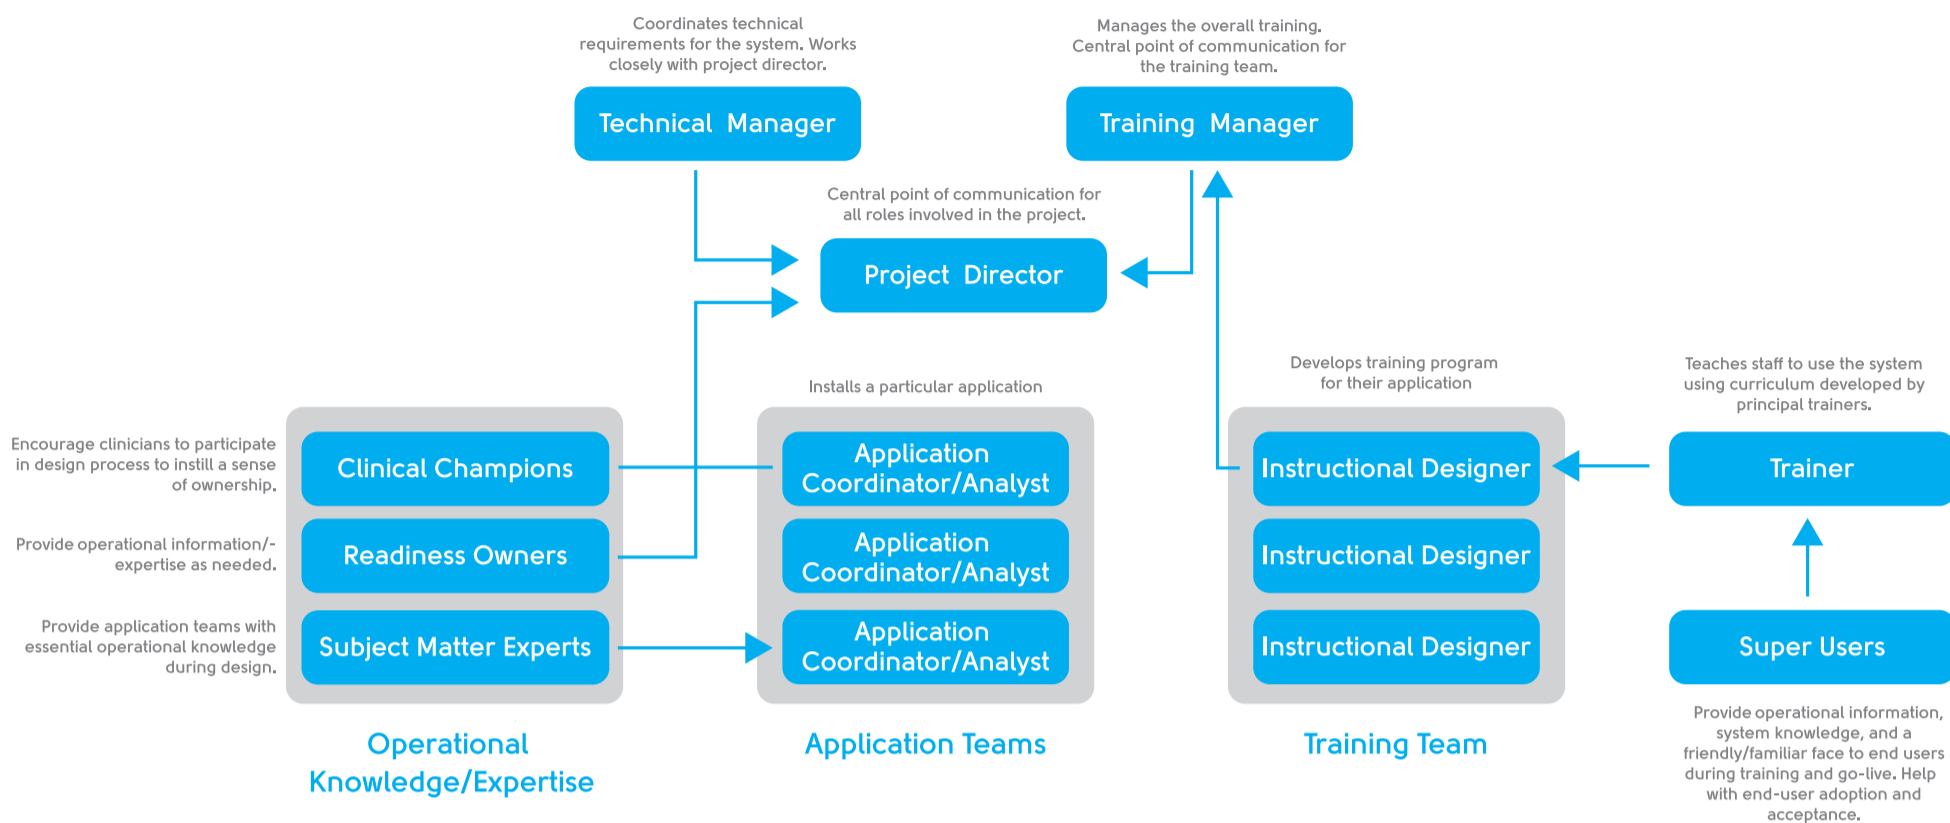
Coordinates technical requirements for the system. Works closely with project director.

Technical Manager

Manages the overall training. Central point of communication for the training team.

Training Manager

Central point of communication for all roles involved in the project.

Project Director

Encourage clinicians to participate in design process to instill a sense of ownership.

Provide operational information/-expertise as needed.

Provide application teams with essential operational knowledge during design.

Clinical Champions

Readiness Owners

Subject Matter Experts

Operational Knowledge/Expertise

Installs a particular application

Application Coordinator/Analyst

Application Coordinator/Analyst

Application Coordinator/Analyst

Application Teams

Develops training program for their application

Instructional Designer

Instructional Designer

Instructional Designer

Training Team

Teaches staff to use the system using curriculum developed by principal trainers.

Trainer

Super Users

Provide operational information, system knowledge, and a friendly/familiar face to end users during training and go-live. Help with end-user adoption and acceptance.